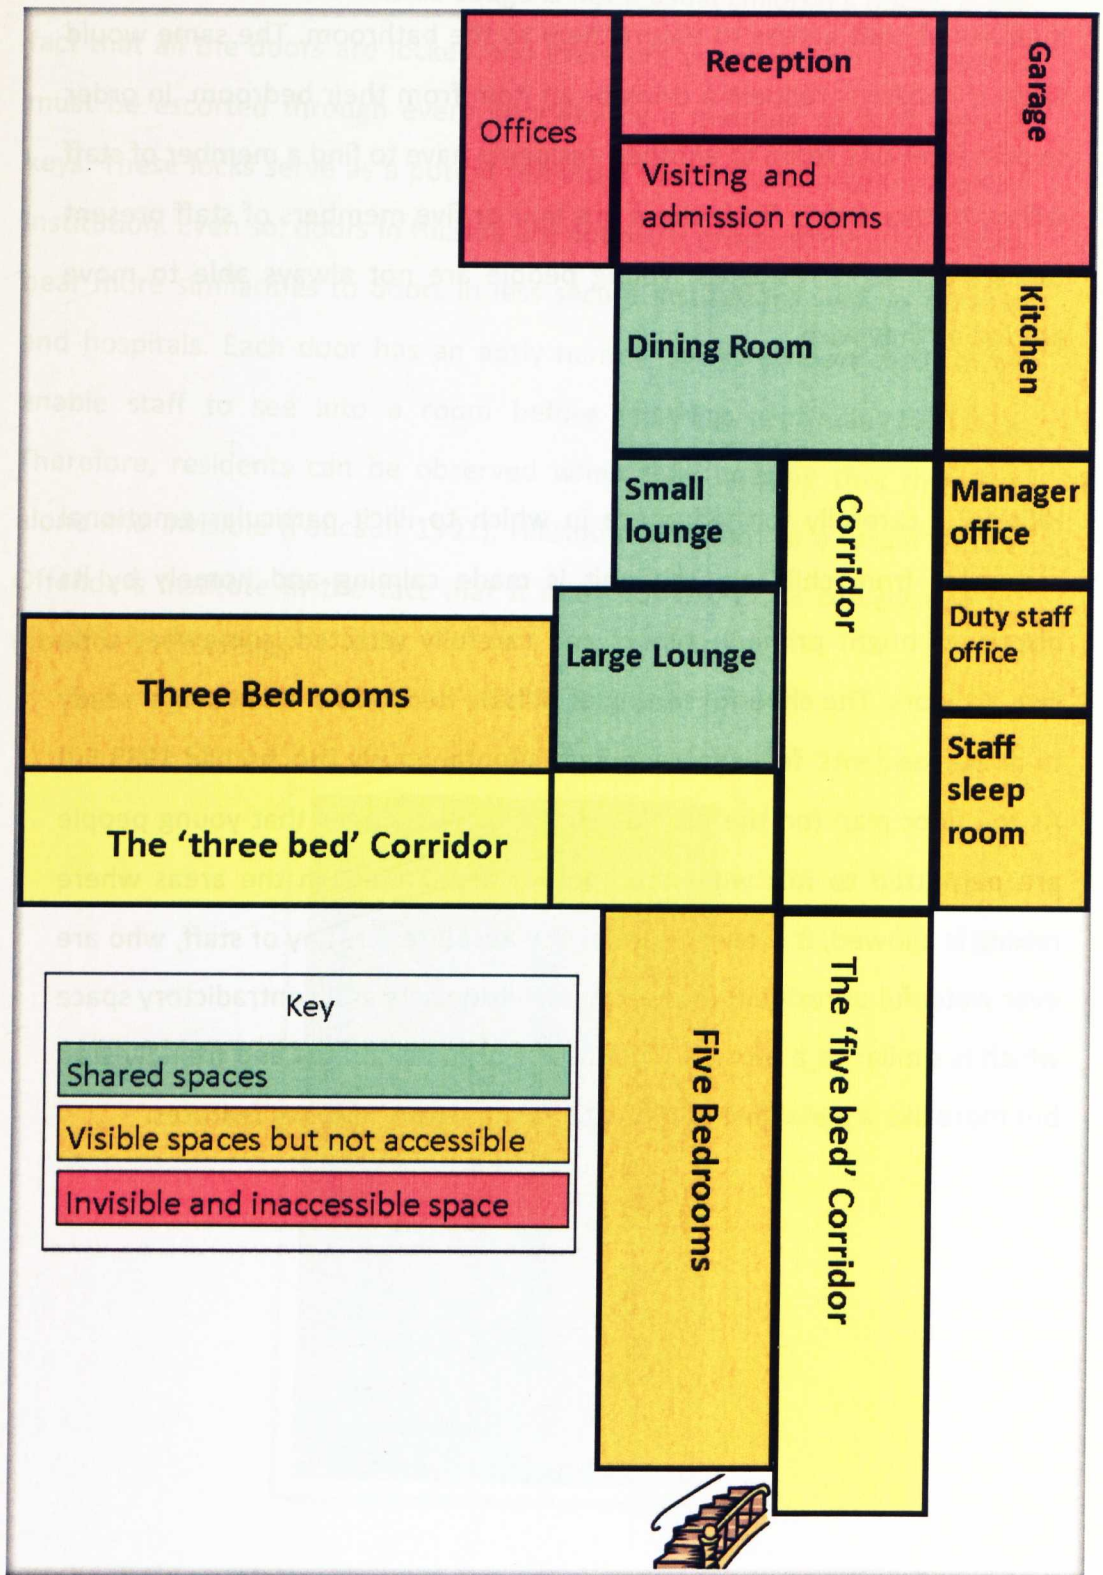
Offices

Reception

Visiting and admission rooms

Garage

Dining Room

Kitchen

Small lounge

Corridor

Manager office

Duty staff office

Large Lounge

Three Bedrooms

Staff sleep room

The 'three bed' Corridor

Key

Shared spaces

Visible spaces but not accessible

Invisible and inaccessible space

Five Bedrooms

The 'five bed' Corridor